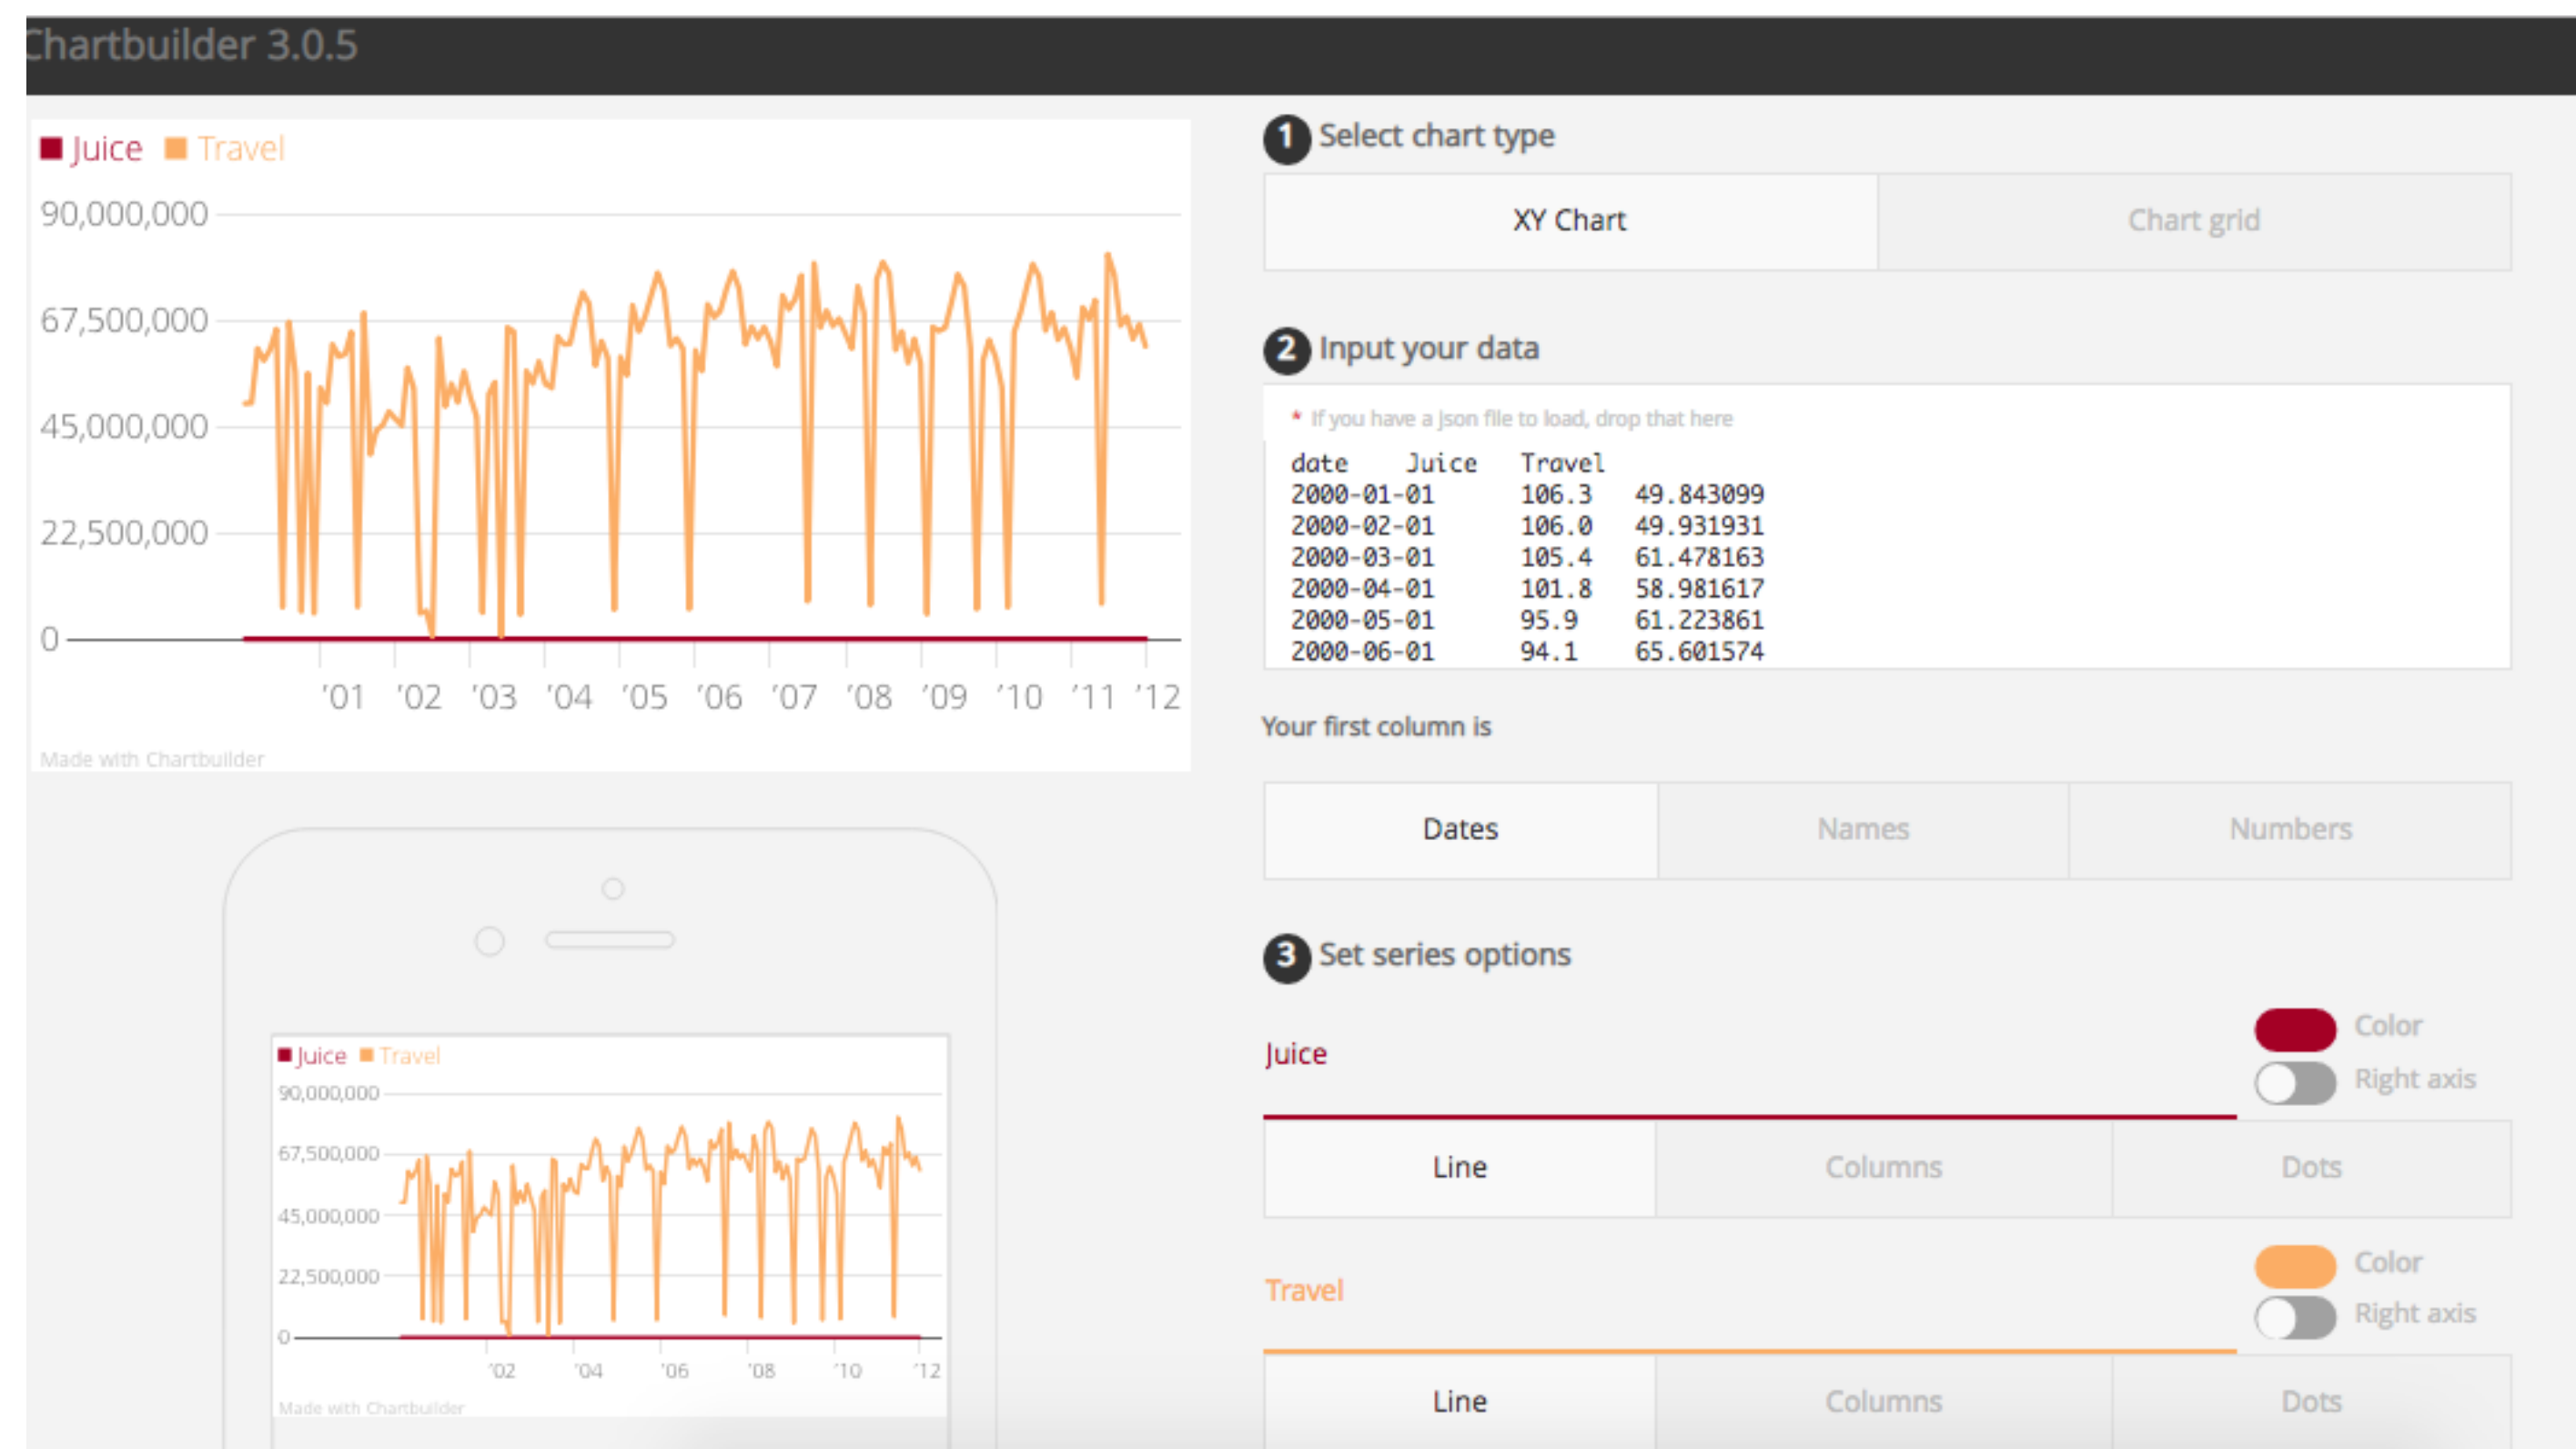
Chartbuilder 3.0.5

Juice Travel

90,000,000
67,500,000
45,000,000
22,500,000
0

'01 '02 '03 '04 '05 '06 '07 '08 '09 '10 '11 '12

Made with Chartbuilder

1 Select chart type

XY Chart | Chart grid

2 Input your data

* If you have a json file to load, drop that here

| date | Juice | Travel |
|---|---|---|
| 2000-01-01 | 106.3 | 49.843099 |
| 2000-02-01 | 106.0 | 49.931931 |
| 2000-03-01 | 105.4 | 61.478163 |
| 2000-04-01 | 101.8 | 58.981617 |
| 2000-05-01 | 95.9 | 61.223861 |
| 2000-06-01 | 94.1 | 65.601574 |

Your first column is

Dates | Names | Numbers

3 Set series options

Juice

Color
Right axis

Line | Columns | Dots

Travel

Color
Right axis

Line | Columns | Dots

Juice Travel

90,000,000
67,500,000
45,000,000
22,500,000
0

'02 '04 '06 '08 '10 '12

Made with Chartbuilder